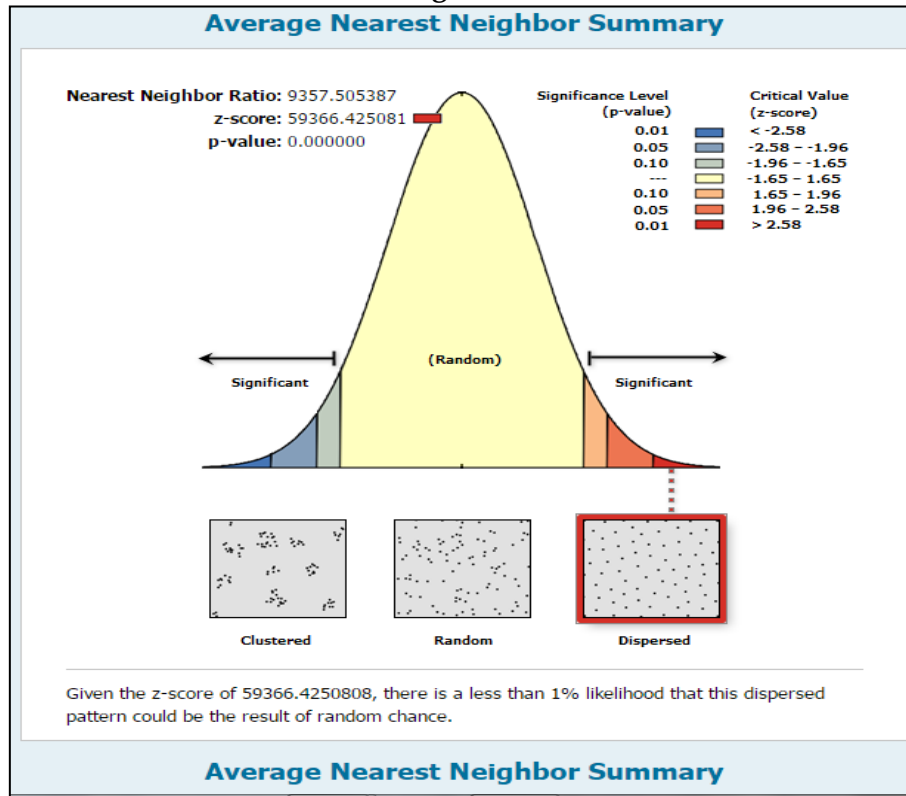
Average Nearest Neighbor Summary

Nearest Neighbor Ratio: 9357.505387
z-score: 59366.425081
p-value: 0.000000

| Significance Level (p-value) | Critical Value (z-score) |
|---|---|
| 0.01 | < -2.58 |
| 0.05 | -2.58 - -1.96 |
| 0.10 | -1.96 - -1.65 |
| --- | -1.65 - 1.65 |
| 0.10 | 1.65 - 1.96 |
| 0.05 | 1.96 - 2.58 |
| 0.01 | > 2.58 |

Significant

(Random)

Significant

Clustered

Random

Dispersed

Given the z-score of 59366.4250808, there is a less than 1% likelihood that this dispersed pattern could be the result of random chance.

Average Nearest Neighbor Summary